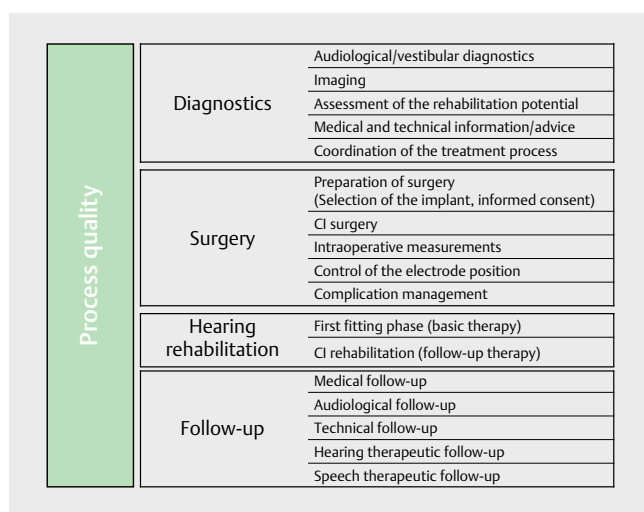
Process quality

| Diagnostics | Audiological/vestibular diagnostics |
|---|---|
| | Imaging |
| | Assessment of the rehabilitation potential |
| | Medical and technical information/advice |
| | Coordination of the treatment process |

| Surgery | Preparation of surgery (Selection of the implant, informed consent) |
|---|---|
| | CI surgery |
| | Intraoperative measurements |
| | Control of the electrode position |
| | Complication management |

| Hearing rehabilitation | First fitting phase (basic therapy) |
|---|---|
| | CI rehabilitation (follow-up therapy) |

| Follow-up | Medical follow-up |
|---|---|
| | Audiological follow-up |
| | Technical follow-up |
| | Hearing therapeutic follow-up |
| | Speech therapeutic follow-up |